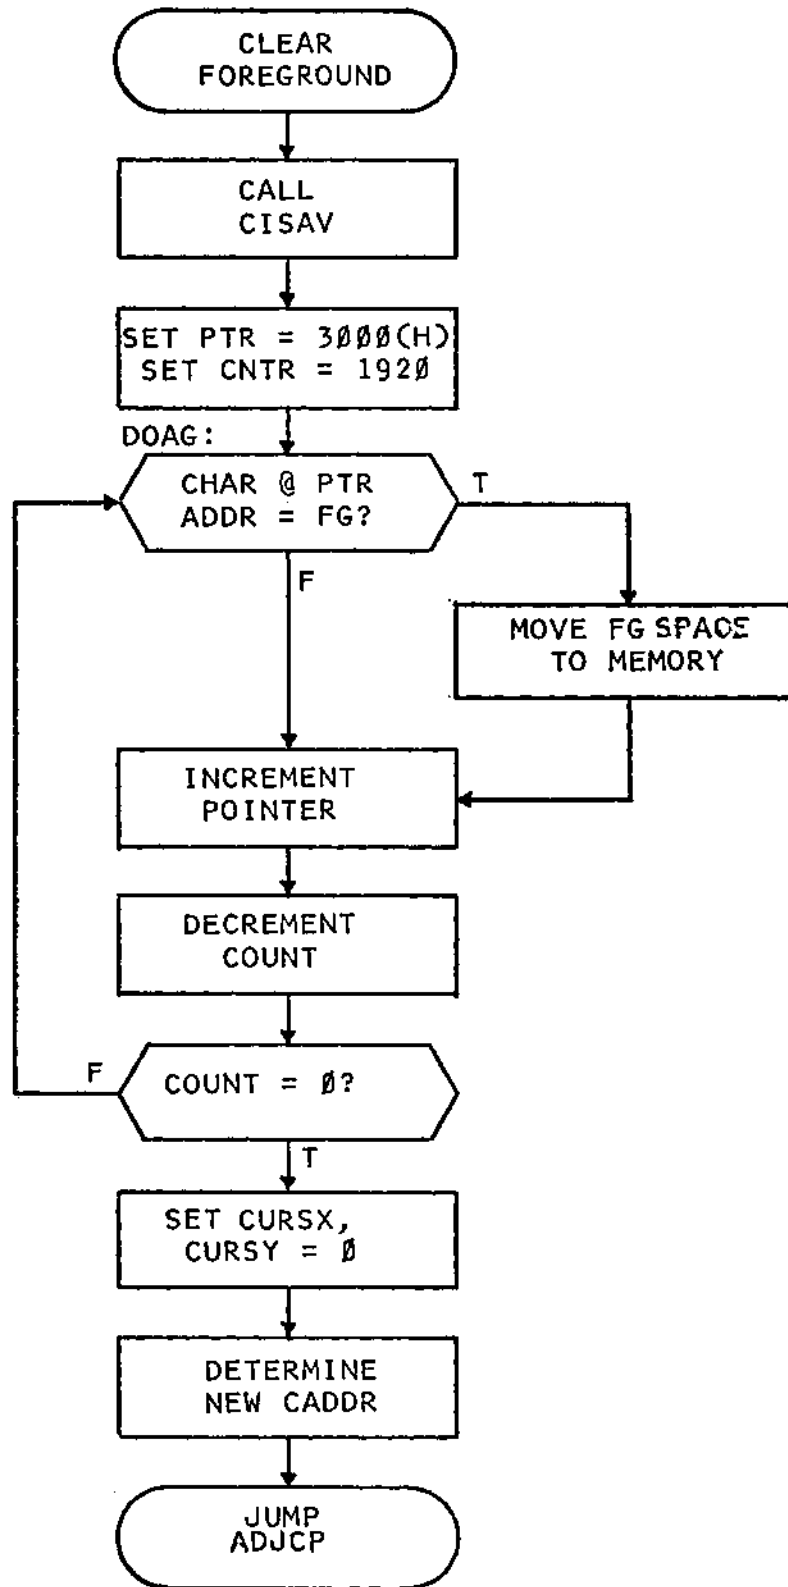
CLEAR FOREGROUND

CALL CISAV

SET PTR = 3ØØØ(H)
SET CNTR = 192Ø

DOAG:

CHAR @ PTR ADDR = FG?

T

F

MOVE FG SPACE TO MEMORY

INCREMENT POINTER

DECREMENT COUNT

F

COUNT = Ø?

T

SET CURSX, CURSY = Ø

DETERMINE NEW CADDR

JUMP ADJCP